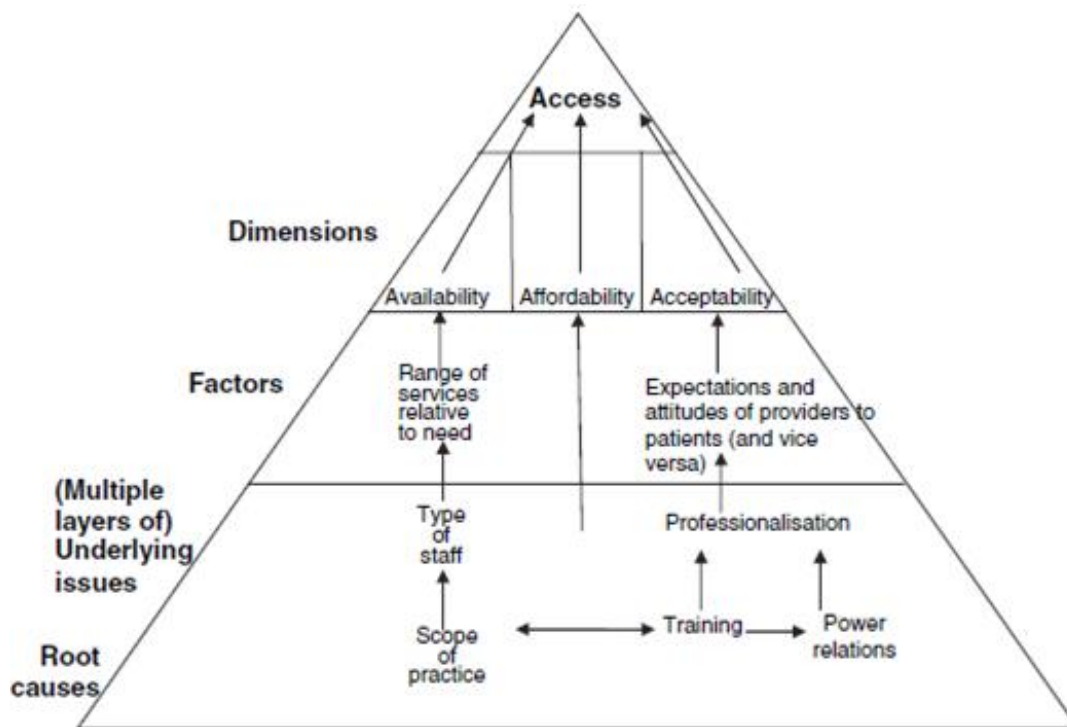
Access

Dimensions

Availability

Affordability

Acceptability

Factors

Range of services relative to need

Expectations and attitudes of providers to patients (and vice versa)

(Multiple layers of) Underlying issues

Type of staff

Professionalisation

Root causes

Scope of practice

Training

Power relations